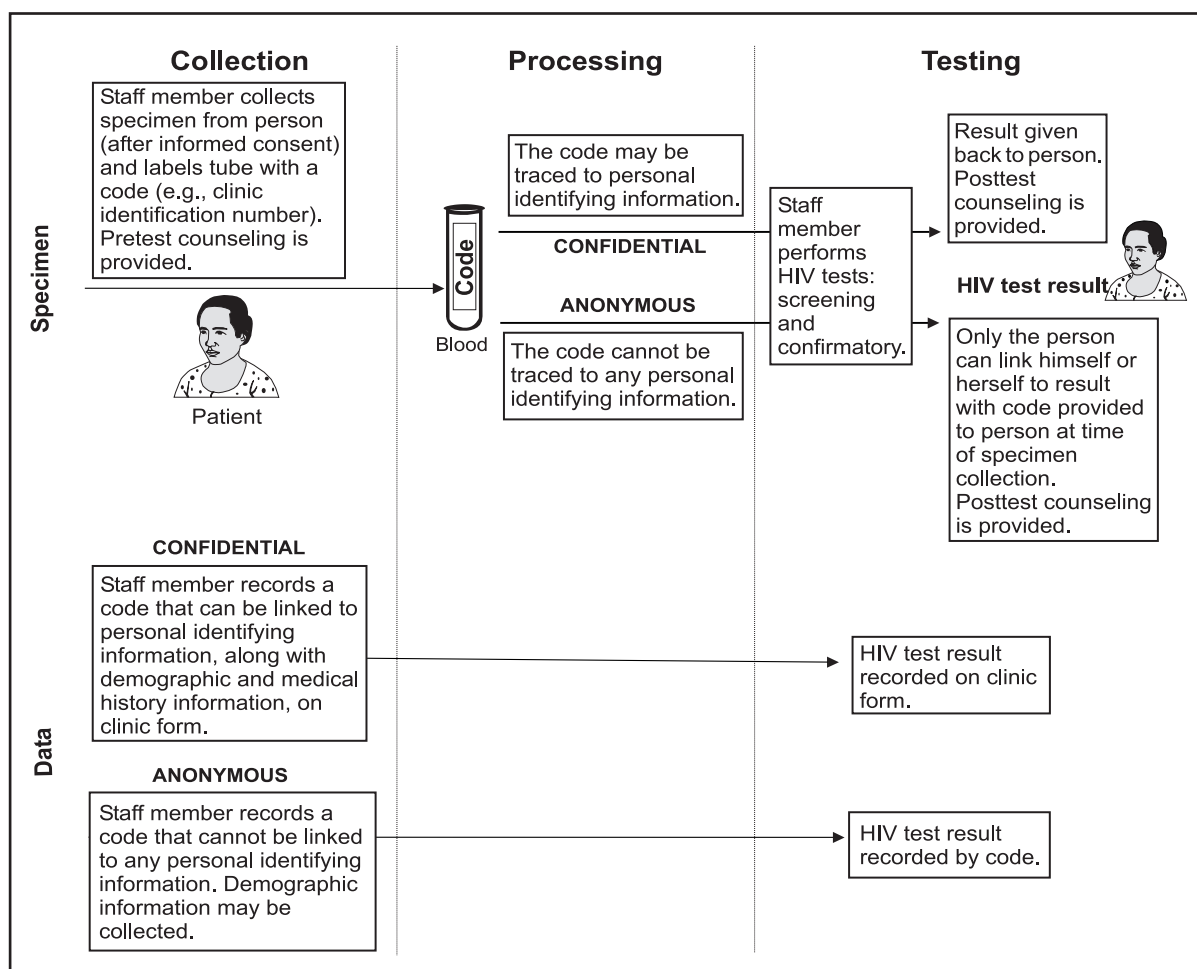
Collection

Processing

Testing

Specimen

Staff member collects specimen from person (after informed consent) and labels tube with a code (e.g., clinic identification number). Pretest counseling is provided.

Patient

Code

Blood

The code may be traced to personal identifying information.

CONFIDENTIAL

ANONYMOUS

The code cannot be traced to any personal identifying information.

Staff member performs HIV tests: screening and confirmatory.

Result given back to person. Posttest counseling is provided.

HIV test result

Only the person can link himself or herself to result with code provided to person at time of specimen collection. Posttest counseling is provided.

Data

CONFIDENTIAL

Staff member records a code that can be linked to personal identifying information, along with demographic and medical history information, on clinic form.

HIV test result recorded on clinic form.

ANONYMOUS

Staff member records a code that cannot be linked to any personal identifying information. Demographic information may be collected.

HIV test result recorded by code.